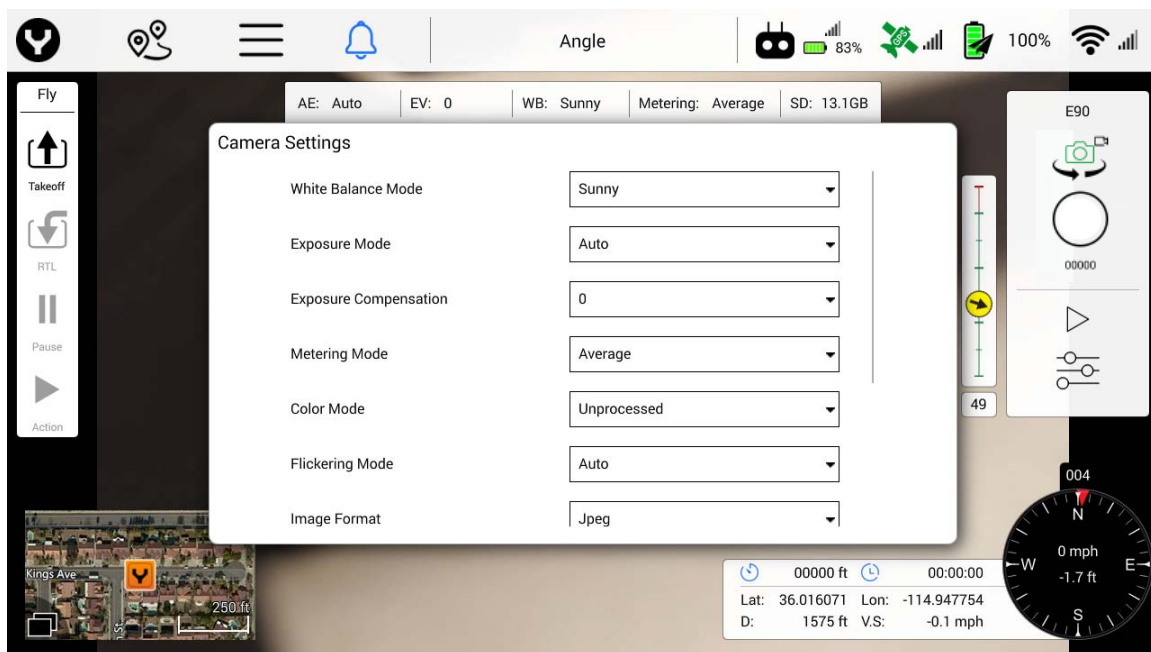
Angle

83%

100%

Fly

Takeoff

RTL

Pause

Action

AE: Auto | EV: 0 | WB: Sunny | Metering: Average | SD: 13.1GB

Camera Settings

| | |
|---|---|
| White Balance Mode | Sunny |
| Exposure Mode | Auto |
| Exposure Compensation | 0 |
| Metering Mode | Average |
| Color Mode | Unprocessed |
| Flickering Mode | Auto |
| Image Format | Jpeg |

E90

00000

49

004

N

W

E

S

0 mph

-1.7 ft

Kings Ave

250 ft

St

00000 ft 00:00:00

Lat: 36.016071 Lon: -114.947754

D: 1575 ft V.S: -0.1 mph